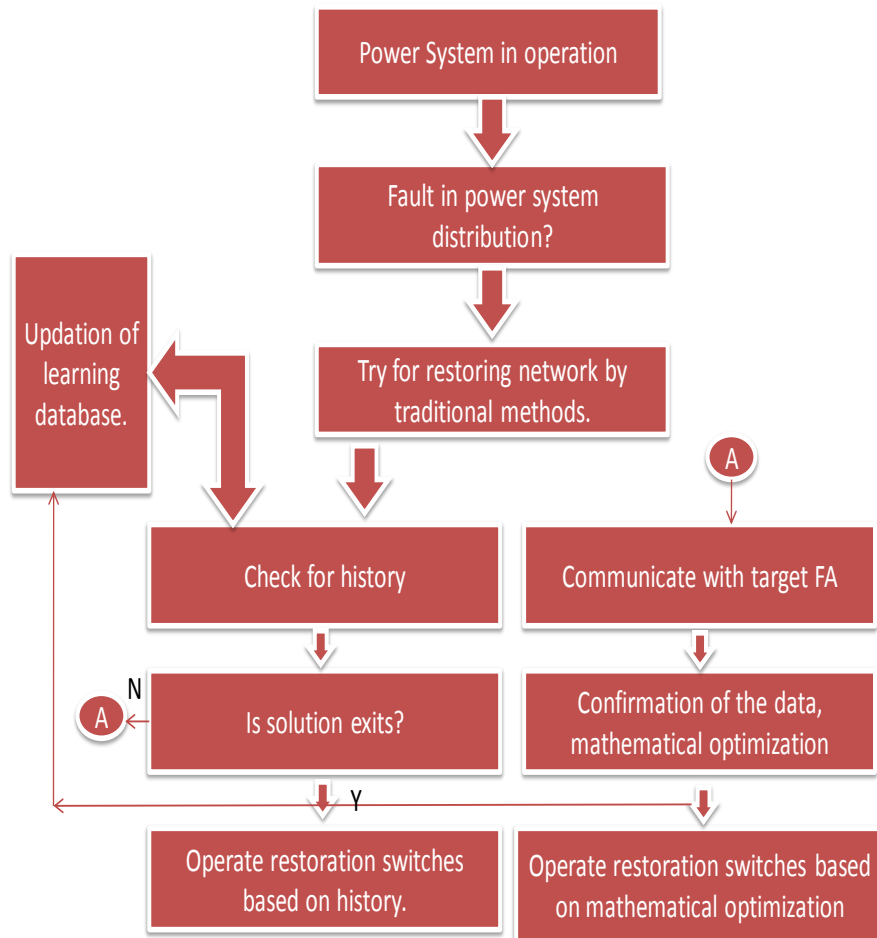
Power System in operation

Fault in power system distribution?

Updation of learning database.

Try for restoring network by traditional methods.

A

Check for history

Communicate with target FA

N

A

Is solution exits?

Confirmation of the data, mathematical optimization

Y

Operate restoration switches based on history.

Operate restoration switches based on mathematical optimization